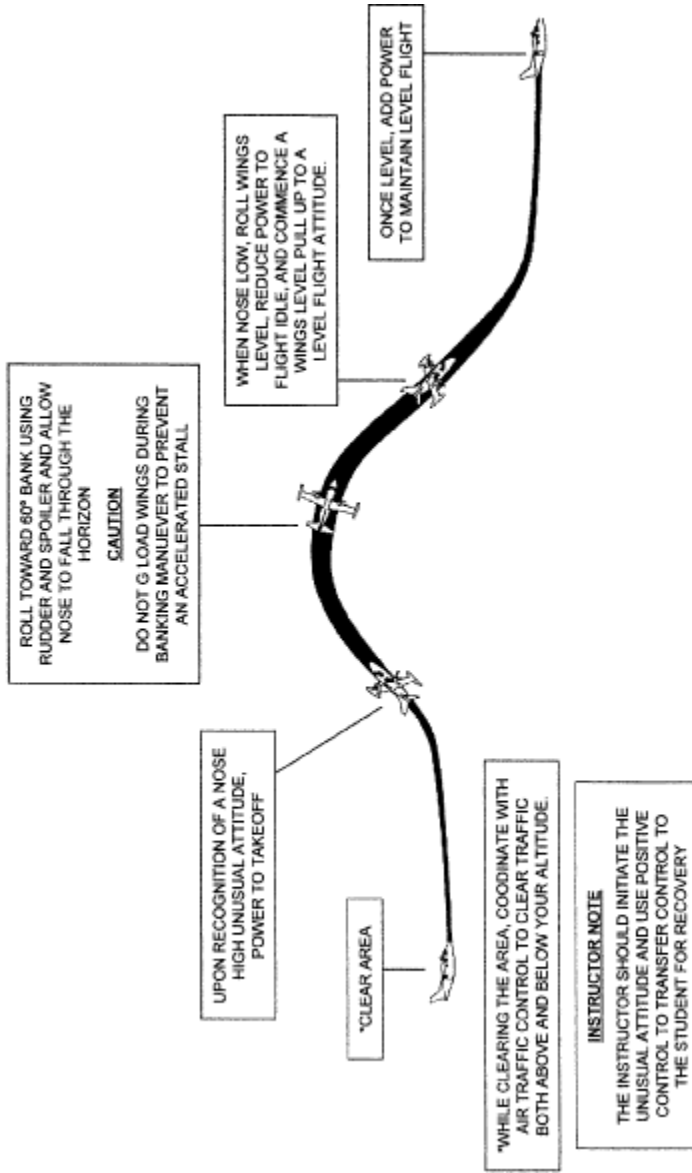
*CLEAR AREA

UPON RECOGNITION OF A NOSE HIGH UNUSUAL ATTITUDE, POWER TO TAKEOFF

ROLL TOWARD 60° BANK USING RUDDER AND SPOILER AND ALLOW NOSE TO FALL THROUGH THE HORIZON

CAUTION

DO NOT G LOAD WINGS DURING BANKING MANUEVER TO PREVENT AN ACCELERATED STALL

WHEN NOSE LOW, ROLL WINGS LEVEL, REDUCE POWER TO FLIGHT IDLE, AND COMMENCE A WINGS LEVEL PULL UP TO A LEVEL FLIGHT ATTITUDE.

ONCE LEVEL, ADD POWER TO MAINTAIN LEVEL FLIGHT

*WHILE CLEARING THE AREA, COODINATE WITH AIR TRAFFIC CONTROL TO CLEAR TRAFFIC BOTH ABOVE AND BELOW YOUR ALTITUDE.

INSTRUCTOR NOTE

THE INSTRUCTOR SHOULD INITIATE THE UNUSUAL ATTITUDE AND USE POSITIVE CONTROL TO TRANSFER CONTROL TO THE STUDENT FOR RECOVERY